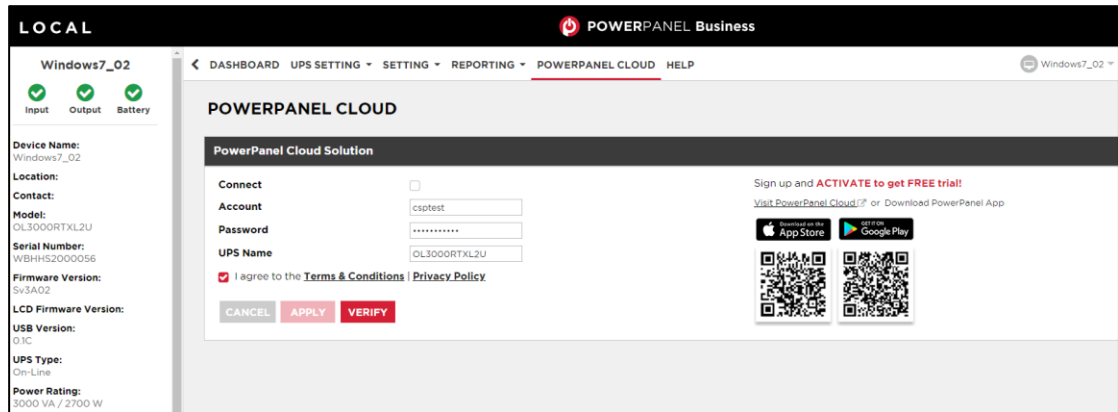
LOCAL

POWERPANEL Business

Windows7_02

Input Output Battery

Device Name:
Windows7_02

Location:

Contact:

Model:
OL3000RTXL2U

Serial Number:
WBHHS2000056

Firmware Version:
Sv3A02

LCD Firmware Version:

USB Version:
0.1C

UPS Type:
On-Line

Power Rating:
3000 VA / 2700 W

DASHBOARD UPS SETTING ▾ SETTING ▾ REPORTING ▾ POWERPANEL CLOUD HELP

Windows7_02

POWERPANEL CLOUD

PowerPanel Cloud Solution

| | |
|---|---|
| Connect | |
| Account | csptest |
| Password | ••••••••••• |
| UPS Name | OL3000RTXL2U |

I agree to the Terms & Conditions | Privacy Policy

CANCEL APPLY VERIFY

Sign up and ACTIVATE to get FREE trial!

Visit PowerPanel Cloud or Download PowerPanel App

Download on the App Store

GET IT ON Google Play